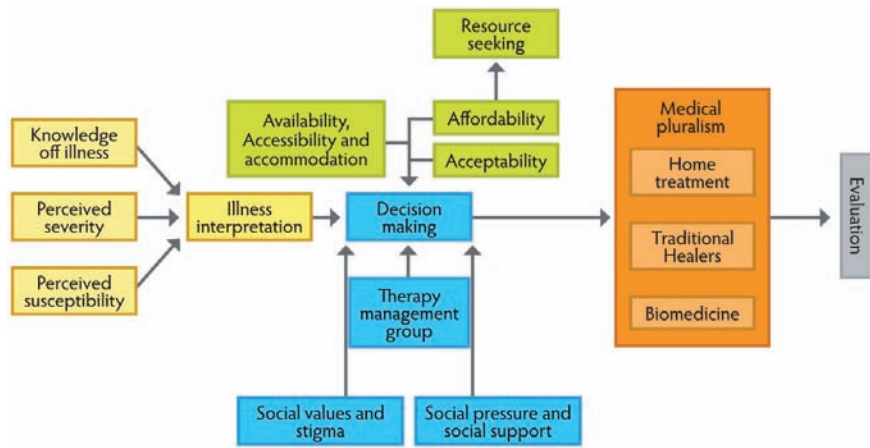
Resource seeking

Availability, Accessibility and accommodation

Affordability

Acceptability

Knowledge off illness

Perceived severity

Perceived susceptibility

Illness interpretation

Decision making

Therapy management group

Social values and stigma

Social pressure and social support

Medical pluralism

Home treatment

Traditional Healers

Biomedicine

Evaluation